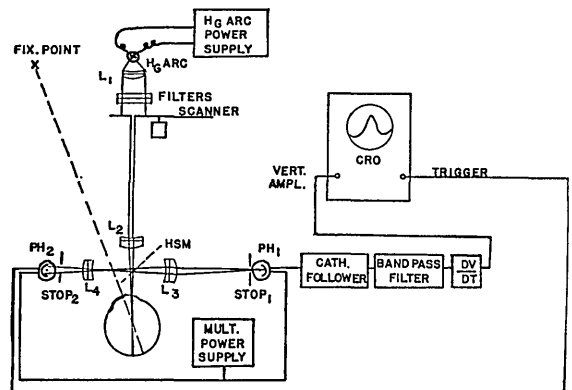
HG ARC POWER SUPPLY

FIX. POINT

$L_1$

HG ARC

FILTERS

SCANNER

CRO

VERT. AMPL.

TRIGGER

$L_2$

HSM

$PH_2$

$PH_1$

$STOP_2$

$L_4$

$L_3$

$STOP_1$

CATH. FOLLOWER

BAND PASS FILTER

$\frac{DV}{DT}$

MULT. POWER SUPPLY